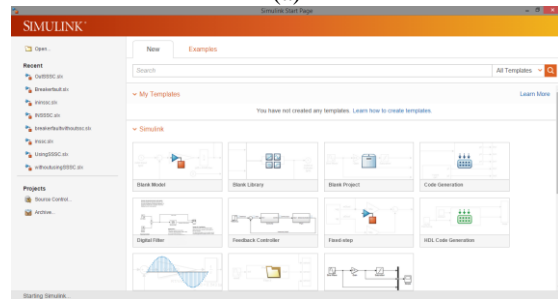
Simulink Start Page

SIMULINK

Open...

Recent

OwBSSC.slx

Breakerfault.slx

Intrsic.slx

INSSSC.slx

breakerfaultwithoutssc.slx

Inssc.slx

UsingSSSC.slx

withoutusingSSSC.slx

Projects

Source Control...

Archive...

New

Examples

Search

All Templates

My Templates

Learn More

You have not created any templates. Learn how to create templates.

Simulink

Blank Model

Blank Library

Blank Project

Code Generation

Digital Filter

Feedback Controller

Fixed-step

HDL Code Generation

Starting Simulink...